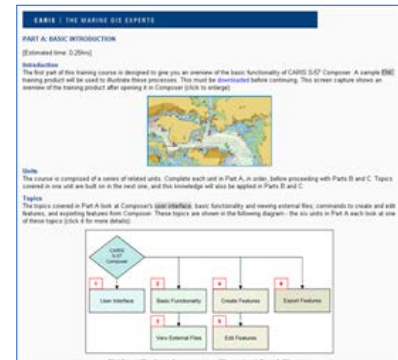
CARIS | THE MARINE GIS EXPERTS

PART A: BASIC INTRODUCTION

[Estimated time: 0.25hrs]

Introduction

The first part of this training course is designed to give you an overview of the basic functionality of CARIS S-57 Composer. A sample ENC training product will be used to illustrate these processes. This must be downloaded before continuing. This screen capture shows an overview of the training product after opening it in Composer (click to enlarge).

Units

The course is comprised of a series of related units. Complete each unit in Part A, in order, before proceeding with Parts B and C. Topics covered in one unit are built on in the next one, and this knowledge will also be applied in Parts B and C.

Topics

The topics covered in Part A look at Composer's user interface, basic functionality and viewing external files; commands to create and edit features, and exporting features from Composer. These topics are shown in the following diagram – the six units in Part A each look at one of these topics (click it for more details).

CARIS S-57 Composer

1 User Interface

2 Basic Functionality

3 View External Files

4 Create Features

5 Edit Features

6 Export Features

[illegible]